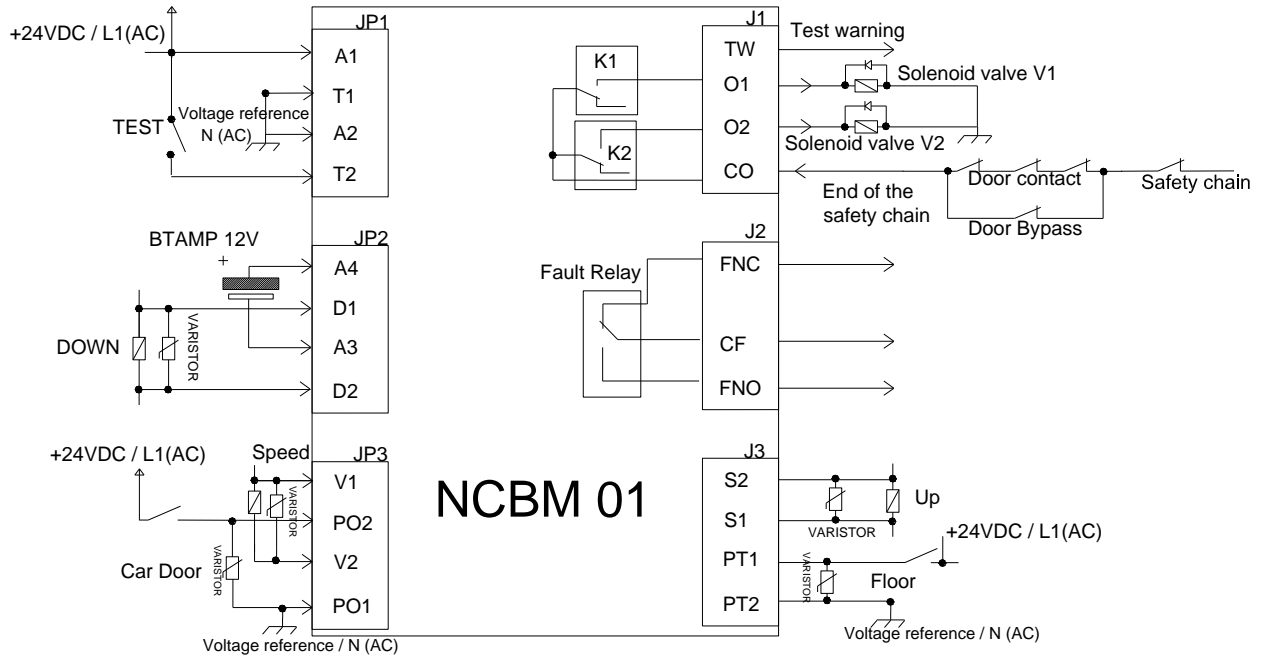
+24VDC / L1(AC)

JP1

A1

T1

A2

T2

Voltage reference N (AC)

TEST

J1

Test warning

TW

K1

O1

Solenoid valve V1

O2

Solenoid valve V2

K2

CO

End of the safety chain

Door contact

Safety chain

Door Bypass

BTAMP 12V

+

JP2

A4

D1

A3

D2

VARISTOR

DOWN

J2

Fault Relay

FNC

CF

FNO

+24VDC / L1(AC)

Speed

JP3

V1

PO2

V2

PO1

VARISTOR

VARISTOR

Car Door

Voltage reference / N (AC)

NCBM 01

J3

S2

S1

PT1

PT2

VARISTOR

Up

+24VDC / L1(AC)

VARISTOR

Floor

Voltage reference / N (AC)